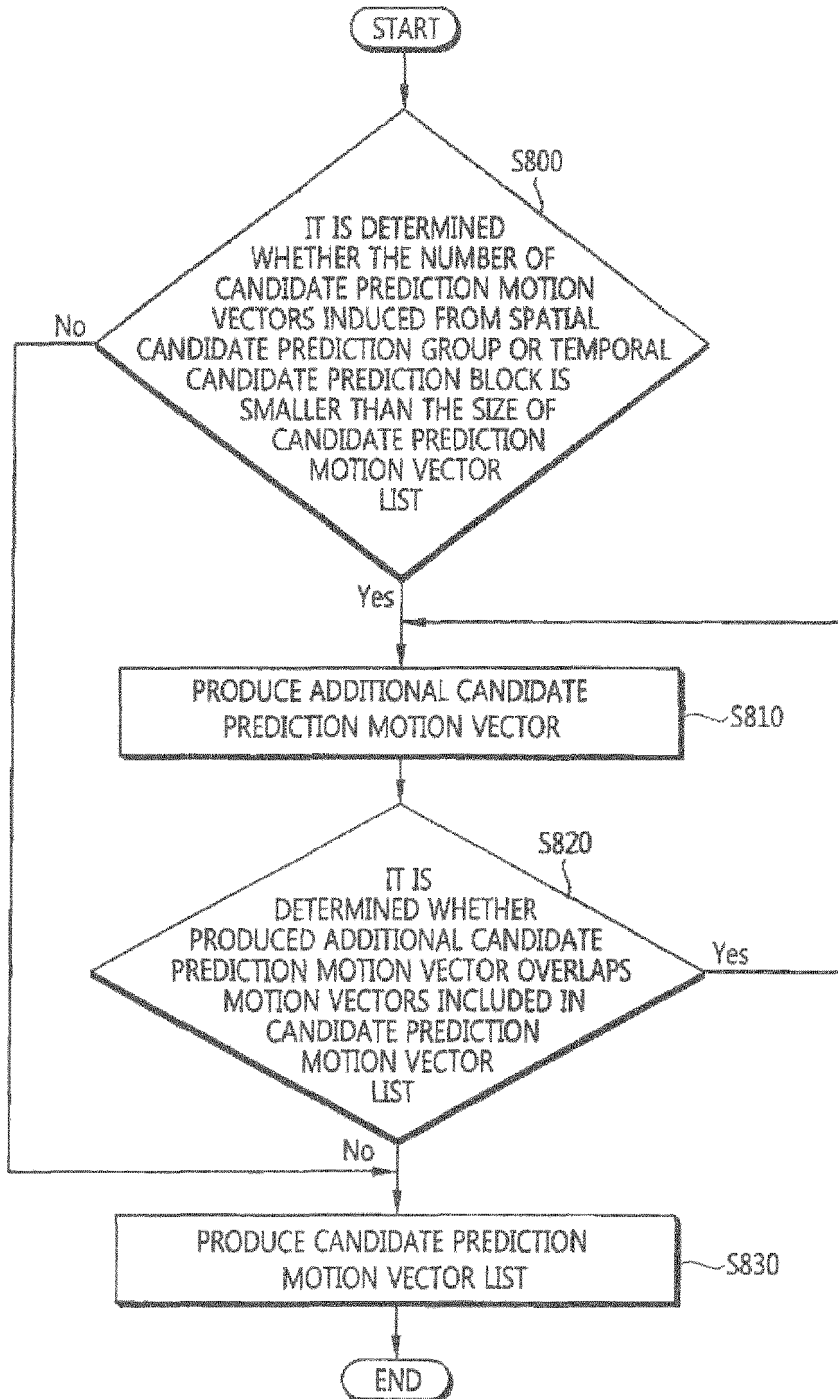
START

S800

IT IS DETERMINED WHETHER THE NUMBER OF CANDIDATE PREDICTION MOTION VECTORS INDUCED FROM SPATIAL CANDIDATE PREDICTION GROUP OR TEMPORAL CANDIDATE PREDICTION BLOCK IS SMALLER THAN THE SIZE OF CANDIDATE PREDICTION MOTION VECTOR LIST

No

Yes

PRODUCE ADDITIONAL CANDIDATE PREDICTION MOTION VECTOR

S810

S820

IT IS DETERMINED WHETHER PRODUCED ADDITIONAL CANDIDATE PREDICTION MOTION VECTOR OVERLAPS MOTION VECTORS INCLUDED IN CANDIDATE PREDICTION MOTION VECTOR LIST

Yes

No

PRODUCE CANDIDATE PREDICTION MOTION VECTOR LIST

S830

END